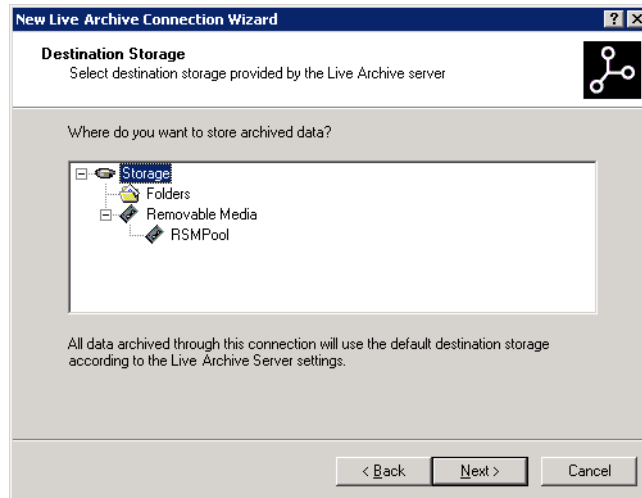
New Live Archive Connection Wizard

?

Destination Storage
Select destination storage provided by the Live Archive server

Where do you want to store archived data?

Storage
Folders
Removable Media
RSMPool

All data archived through this connection will use the default destination storage according to the Live Archive Server settings.

< Back
Next >
Cancel